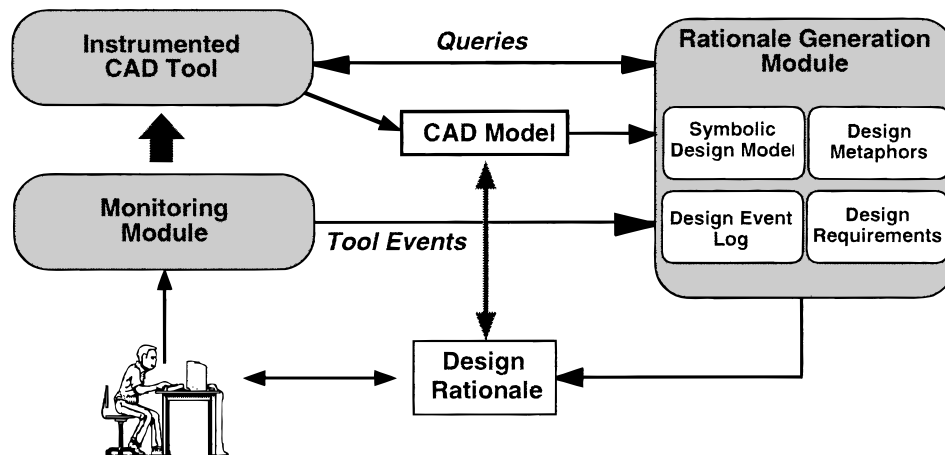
Instrumented CAD Tool

Queries

Rationale Generation Module

CAD Model

Symbolic Design Model

Design Metaphors

Monitoring Module

Tool Events

Design Event Log

Design Requirements

Design Rationale